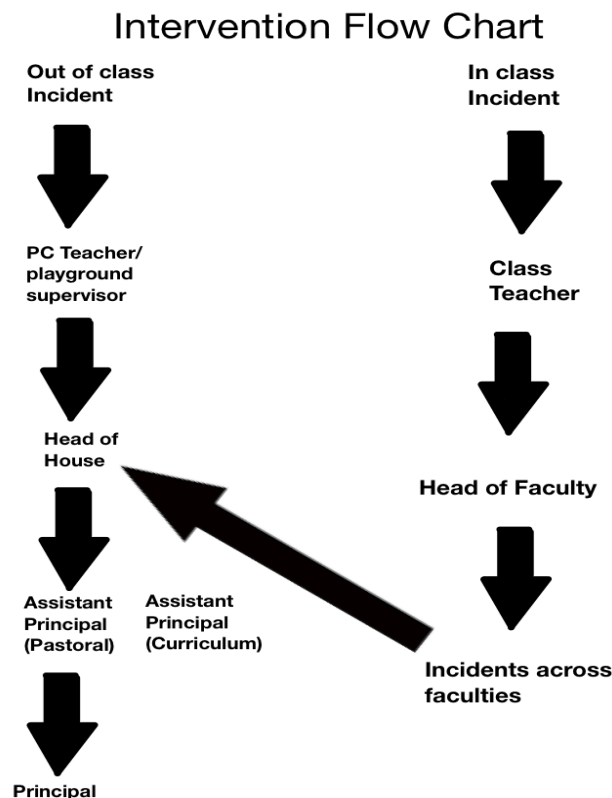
Intervention Flow Chart

Out of class Incident

PC Teacher/ playground supervisor

Head of House

Assistant Principal (Pastoral)

Principal

Assistant Principal (Curriculum)

In class Incident

Class Teacher

Head of Faculty

Incidents across faculties